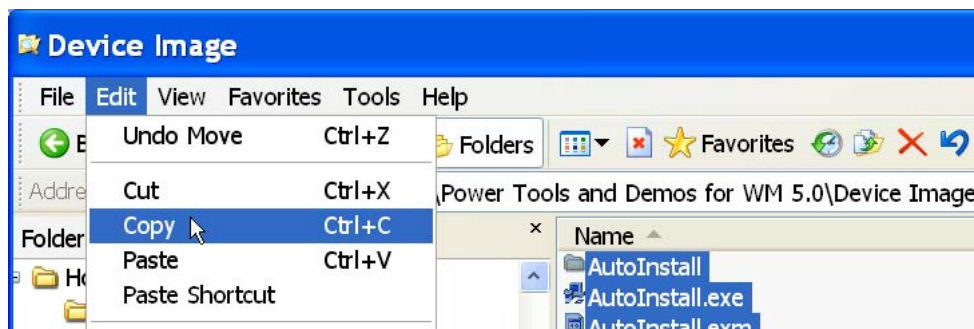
Device Image

File Edit View Favorites Tools Help

Undo Move Ctrl+Z

Cut Ctrl+X

Copy Ctrl+C

Paste Ctrl+V

Paste Shortcut

B

Folders

Favorites

Addre

\Power Tools and Demos for WM 5.0\Device Image

Folder

×

Name

Ho

AutoInstall

AutoInstall.exe

AutoInstall.exm